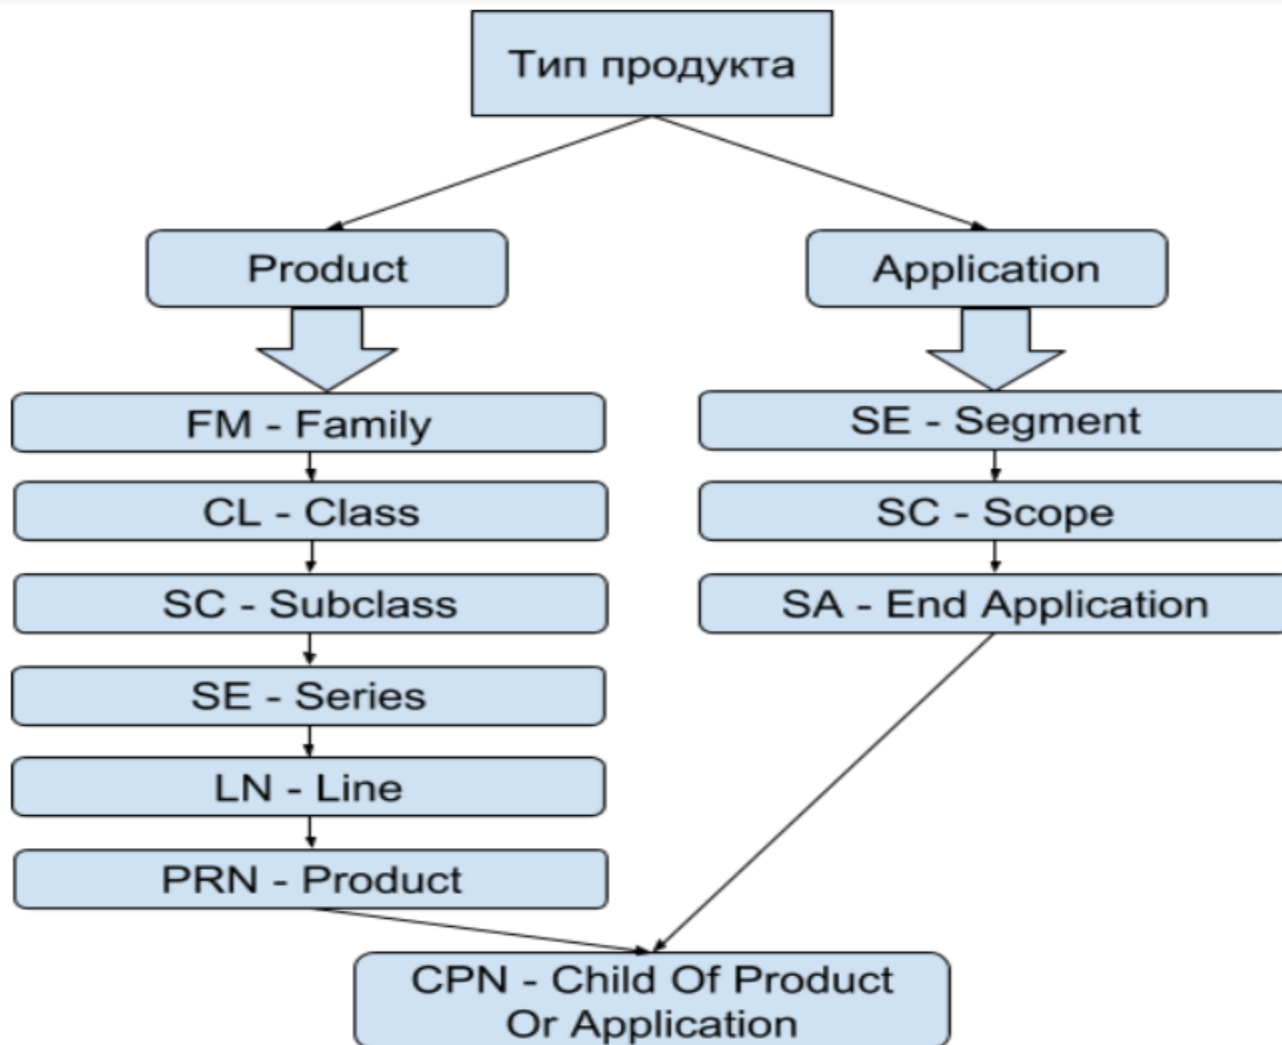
Тип продукта

Product

Application

FM - Family

CL - Class

SC - Subclass

SE - Series

LN - Line

PRN - Product

SE - Segment

SC - Scope

SA - End Application

CPN - Child Of Product Or Application